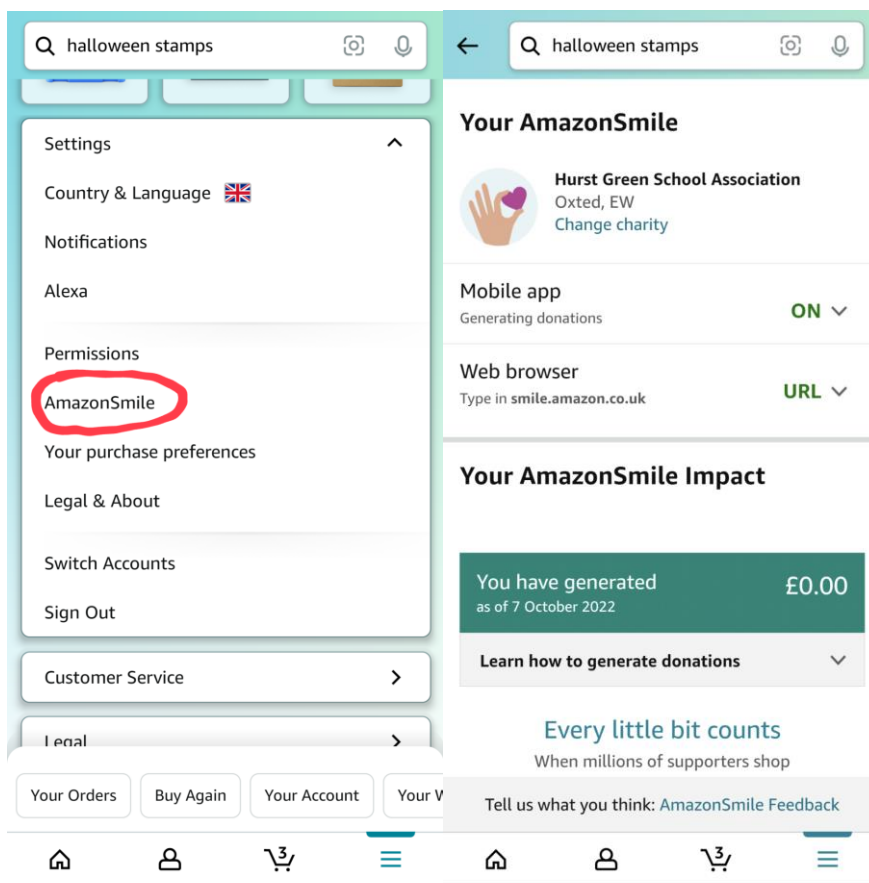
halloween stamps

Settings

Country & Language

Notifications

Alexa

Permissions

AmazonSmile

Your purchase preferences

Legal & About

Switch Accounts

Sign Out

Customer Service

Legal

Your Orders | Buy Again | Your Account | Your W

3

halloween stamps

Your AmazonSmile

Hurst Green School Association
Oxted, EW
Change charity

Mobile app
Generating donations
ON

Web browser
Type in smile.amazon.co.uk
URL

Your AmazonSmile Impact

You have generated
as of 7 October 2022
£0.00

Learn how to generate donations

Every little bit counts
When millions of supporters shop

Tell us what you think: AmazonSmile Feedback

3